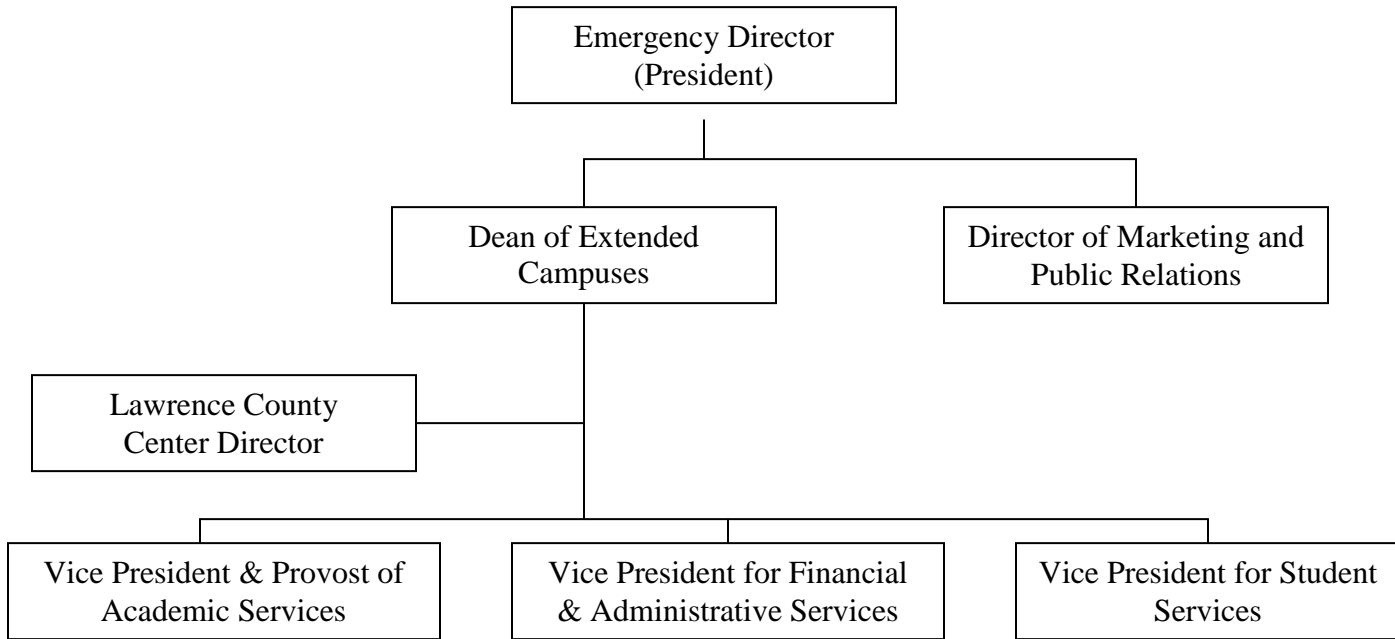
Emergency Director
(President)

Dean of Extended Campuses

Director of Marketing and Public Relations

Lawrence County Center Director

Vice President & Provost of Academic Services

Vice President for Financial & Administrative Services

Vice President for Student Services